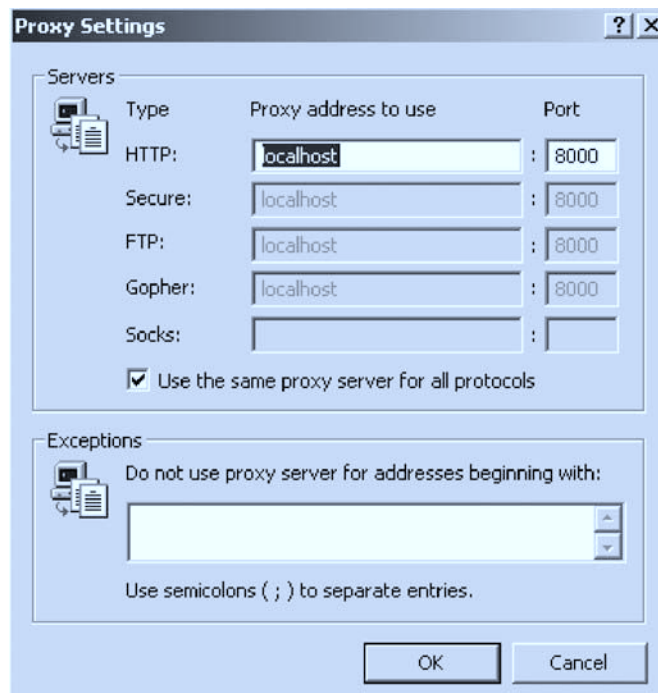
Proxy Settings

?| X

Servers

| Type | Proxy address to use | | Port |
|---|---|---|---|
| HTTP: | localhost | : | 8000 |
| Secure: | localhost | : | 8000 |
| FTP: | localhost | : | 8000 |
| Gopher: | localhost | : | 8000 |
| Socks: | | : | |

Use the same proxy server for all protocols

Exceptions

Do not use proxy server for addresses beginning with:

Use semicolons ( ; ) to separate entries.

OK

Cancel